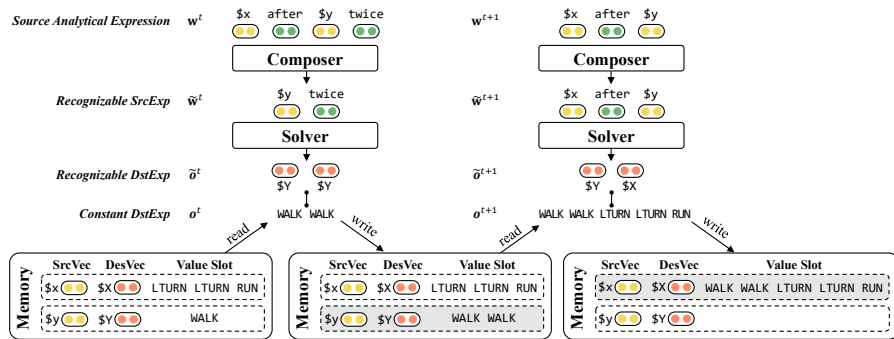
Source Analytical Expression $\mathbf{w}^t$ \$x after \$y twice

$\mathbf{w}^{t+1}$ \$x after \$y

Composer

Composer

Recognizable SrcExp $\widetilde{\mathbf{w}}^t$ \$y twice

$\widetilde{\mathbf{w}}^{t+1}$ \$x after \$y

Solver

Solver

Recognizable DstExp $\widetilde{\boldsymbol{o}}^t$ \$Y \$Y

$\widetilde{\boldsymbol{o}}^{t+1}$ \$Y \$X

Constant DstExp $\boldsymbol{o}^t$ WALK WALK

$\boldsymbol{o}^{t+1}$ WALK WALK LTURN LTURN RUN

read

write

read

write

Memory

| SrcVec | DesVec | Value Slot |
|---|---|---|
| \$x | \$X | LTURN LTURN RUN |
| \$y | \$Y | WALK |

Memory

| SrcVec | DesVec | Value Slot |
|---|---|---|
| \$x | \$X | LTURN LTURN RUN |
| \$y | \$Y | WALK WALK |

Memory

| SrcVec | DesVec | Value Slot |
|---|---|---|
| \$x | \$X | WALK WALK LTURN LTURN RUN |
| \$y | \$Y | |